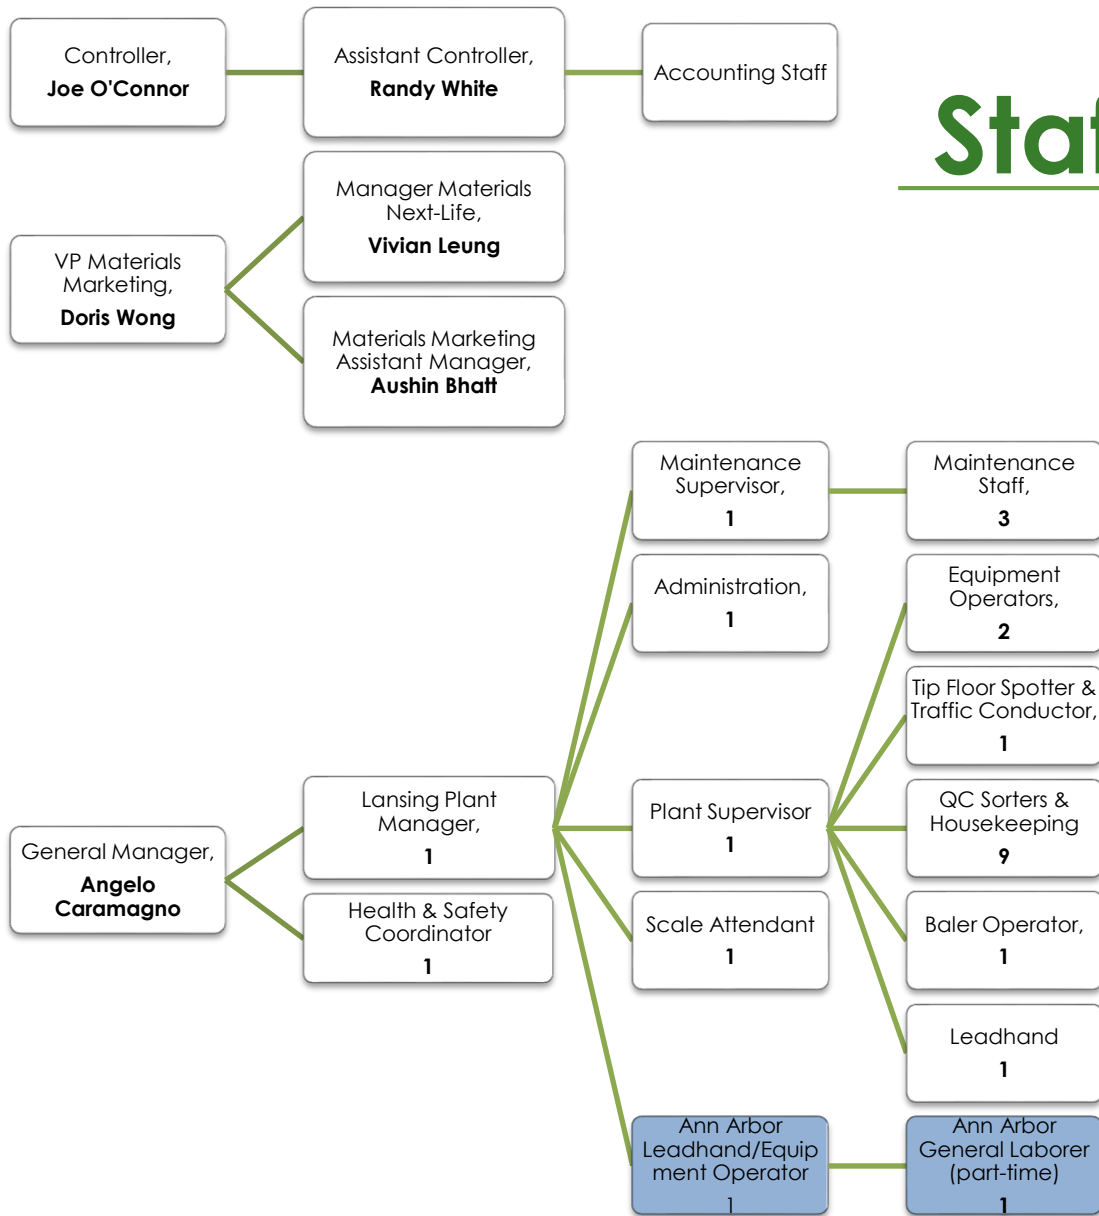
Controller,
Joe O'Connor

Assistant Controller,
Randy White

Accounting Staff

Staf

VP Materials Marketing,
Doris Wong

Manager Materials Next-Life,
Vivian Leung

Materials Marketing Assistant Manager,
Aushin Bhatt

General Manager,
Angelo Caramagno

Lansing Plant Manager,
1

Health & Safety Coordinator
1

Maintenance Supervisor,
1

Maintenance Staff,
3

Administration,
1

Equipment Operators,
2

Tip Floor Spotter & Traffic Conductor,
1

Plant Supervisor
1

QC Sorters & Housekeeping
9

Scale Attendant
1

Baler Operator,
1

Leadhand
1

Ann Arbor Leadhand/Equipment Operator
1

Ann Arbor General Laborer (part-time)
1